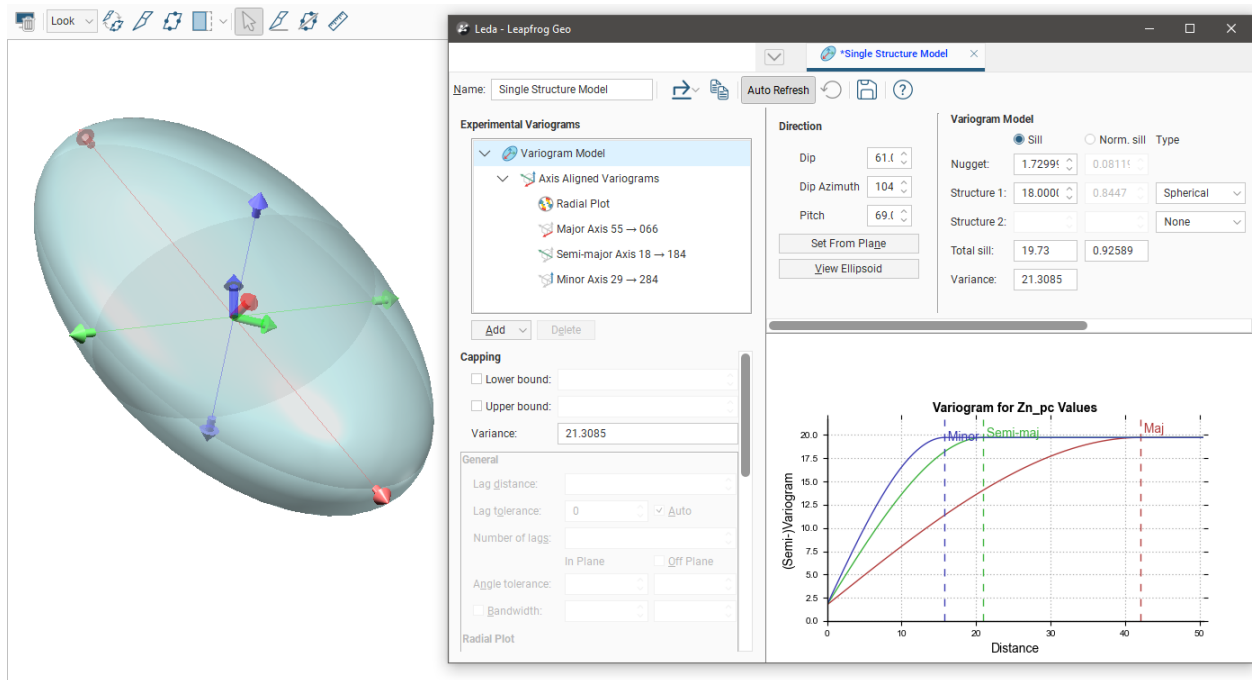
Look

Leda - Leapfrog Geo

*Single Structure Model

Name: Single Structure Model

Auto Refresh

Experimental Variograms

Variogram Model

Axis Aligned Variograms

Radial Plot

Major Axis 55 → 066

Semi-major Axis 18 → 184

Minor Axis 29 → 284

Add

Delete

Capping

Lower bound:

Upper bound:

Variance: 21.3085

General

Lag distance:

Lag tolerance: 0

Auto

Number of lags:

In Plane

Off Plane

Angle tolerance:

Bandwidth:

Radial Plot

Direction

Dip 61.(

Dip Azimuth 104

Pitch 69.(

Set From Plane

View Ellipsoid

Variogram Model

Sill

Norm. sill

Type

Nugget: 1.7299 0.0811

Structure 1: 18.000( 0.8447 Spherical

Structure 2: None

Total sill: 19.73 0.92589

Variance: 21.3085

Variogram for Zn_pc Values

Minor

Semi-maj

Maj

(Semi-)Variogram

20.0
17.5
15.0
12.5
10.0
7.5
5.0
2.5
0.0

0 10 20 30 40 50

Distance